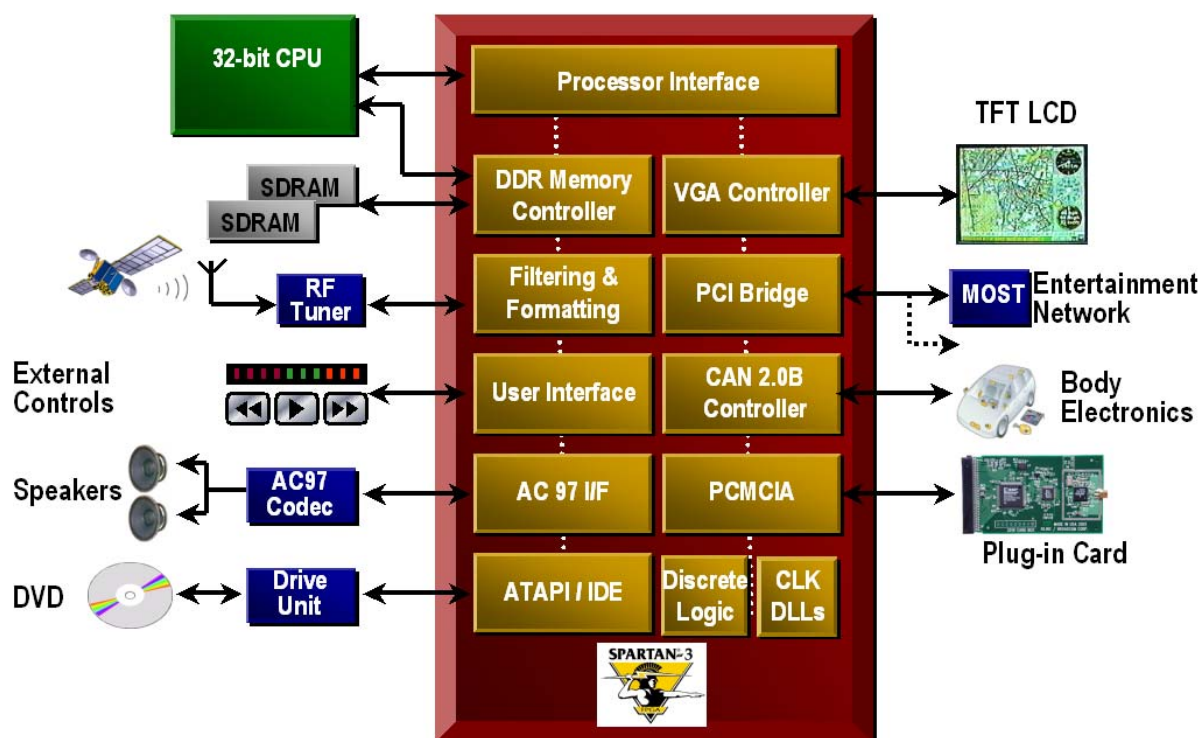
32-bit CPU

Processor Interface

TFT LCD

SDRAM

SDRAM

DDR Memory Controller

VGA Controller

RF Tuner

Filtering & Formatting

PCI Bridge

MOST

Entertainment Network

External Controls

User Interface

CAN 2.0B Controller

Body Electronics

Speakers

AC97 Codec

AC 97 I/F

PCMCIA

Plug-in Card

DVD

Drive Unit

ATAPI / IDE

Discrete Logic

CLK DLLs

SPARTAN-3